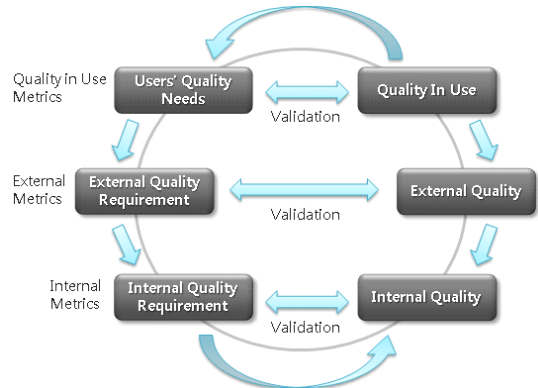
Quality in Use Metrics

Users' Quality Needs

Validation

Quality In Use

External Metrics

External Quality Requirement

Validation

External Quality

Internal Metrics

Internal Quality Requirement

Validation

Internal Quality